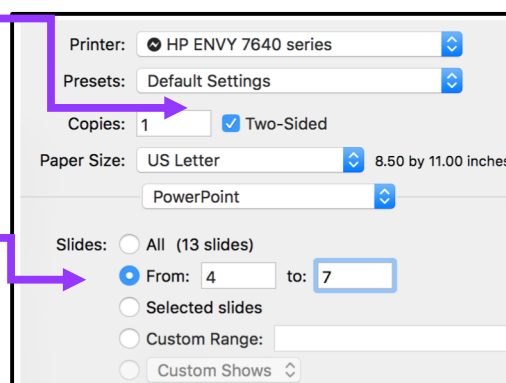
Printer: HP ENVY 7640 series

Presets: Default Settings

Copies: 1 Two-Sided

Paper Size: US Letter 8.50 by 11.00 inches

PowerPoint

Slides: All (13 slides)

From: 4 to: 7

Selected slides

Custom Range:

Custom Shows